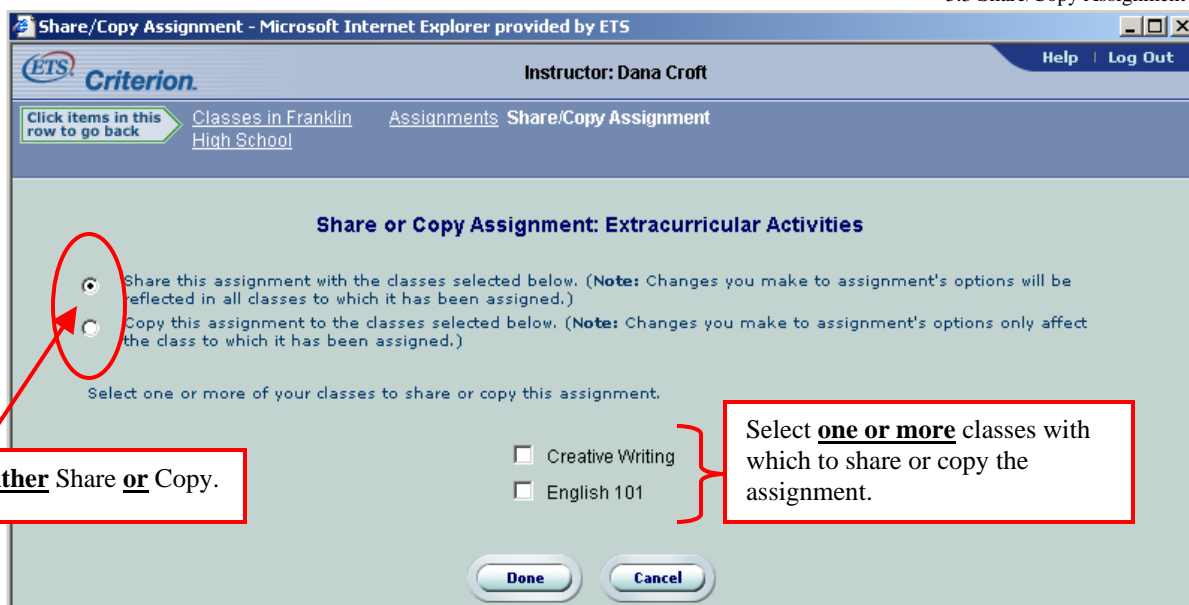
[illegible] Share/Copy Assignment

Share/Copy Assignment - Microsoft Internet Explorer provided by ETS

ETS Criterion.

Instructor: Dana Croft

Help | Log Out

Click items in this row to go back

Classes in Franklin High School

Assignments Share/Copy Assignment

Share or Copy Assignment: Extracurricular Activities

Share this assignment with the classes selected below. (**Note:** Changes you make to assignment's options will be reflected in all classes to which it has been assigned.)

Copy this assignment to the classes selected below. (**Note:** Changes you make to assignment's options only affect the class to which it has been assigned.)

Select one or more of your classes to share or copy this assignment.

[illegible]ther Share or Copy.

Creative Writing

English 101

Select one or more classes with which to share or copy the assignment.

Done

Cancel